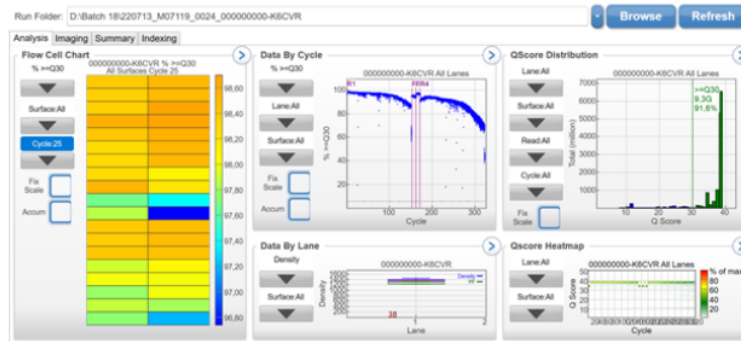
Run Folder: D:\Batch 18\220713_M07119_0024_000000000-K6CVR

Browse Refresh

Analysis Imaging Summary Indexing

Flow Cell Chart

% >=Q30

000000000-K6CVR % >=Q30
All Surfaces Cycle 25

Surface:All

Cycle:25

Fix Scale

Accum

98,60
98,40
98,20
98,00
97,80
97,60
97,40
97,20
97,00
96,80

Data By Cycle

% >=Q30

Lane:All

Surface:All

Fix Scale

Accum

000000000-K6CVR All Lanes

R1 R2/R4

% >=Q30

100
80
60
40
20

100 200 300
Cycle

QScore Distribution

Lane:All

Surface:All

Read:All

Cycle:All

Fix Scale

000000000-K6CVR All Lanes

Total (million)

7000
6000
5000
4000
3000
2000
1000

>=Q30
9,3G
91,6%

10 20 30 40
Q Score

Data By Lane

Density

Surface:All

000000000-K6CVR

Density

Density
PF

38

1 2
Lane

Qscore Heatmap

Lane:All

Surface:All

000000000-K6CVR All Lanes

Q Score

% of max
80
60
40
20

Cycle